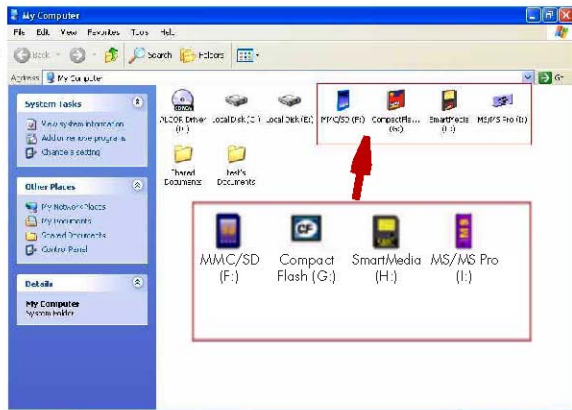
My Computer

File Edit View Favorites Tools Help

Back Search Folders

Address My Computer

System Tasks

View system information
Add or remove programs
Change a setting

Other Places

My Network Places
My Documents
Shared Documents
Control Panel

Details

My Computer
System Folder

PLEOR Driver (E:)
Local Disk (C:)
Local Disk (D:)
MMC/SD (F:)
CompactFla... (G:)
SmartMedia (H:)
MS/MS Pro (I:)

Shared Documents
Ted's Documents

CF

MMC/SD (F:)
Compact Flash (G:)
SmartMedia (H:)
MS/MS Pro (I:)